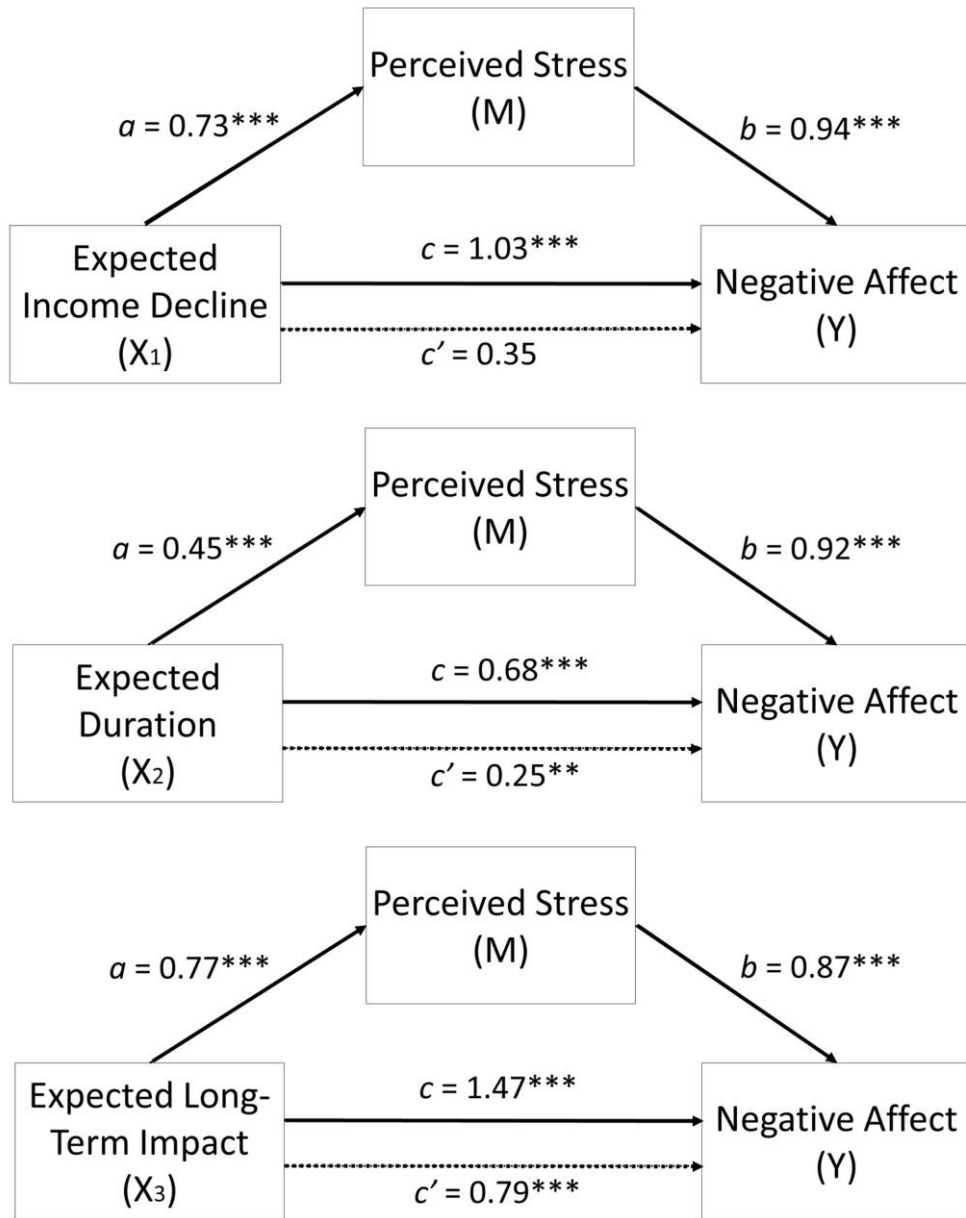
Perceived Stress (M)

$a$ = 0.73***

$b$ = 0.94***

Expected Income Decline ($X_1$)

$c$ = 1.03***

$c'$ = 0.35

Negative Affect (Y)

Perceived Stress (M)

$a$ = 0.45***

$b$ = 0.92***

Expected Duration ($X_2$)

$c$ = 0.68***

$c'$ = 0.25**

Negative Affect (Y)

Perceived Stress (M)

$a$ = 0.77***

$b$ = 0.87***

Expected Long-Term Impact ($X_3$)

$c$ = 1.47***

$c'$ = 0.79***

Negative Affect (Y)